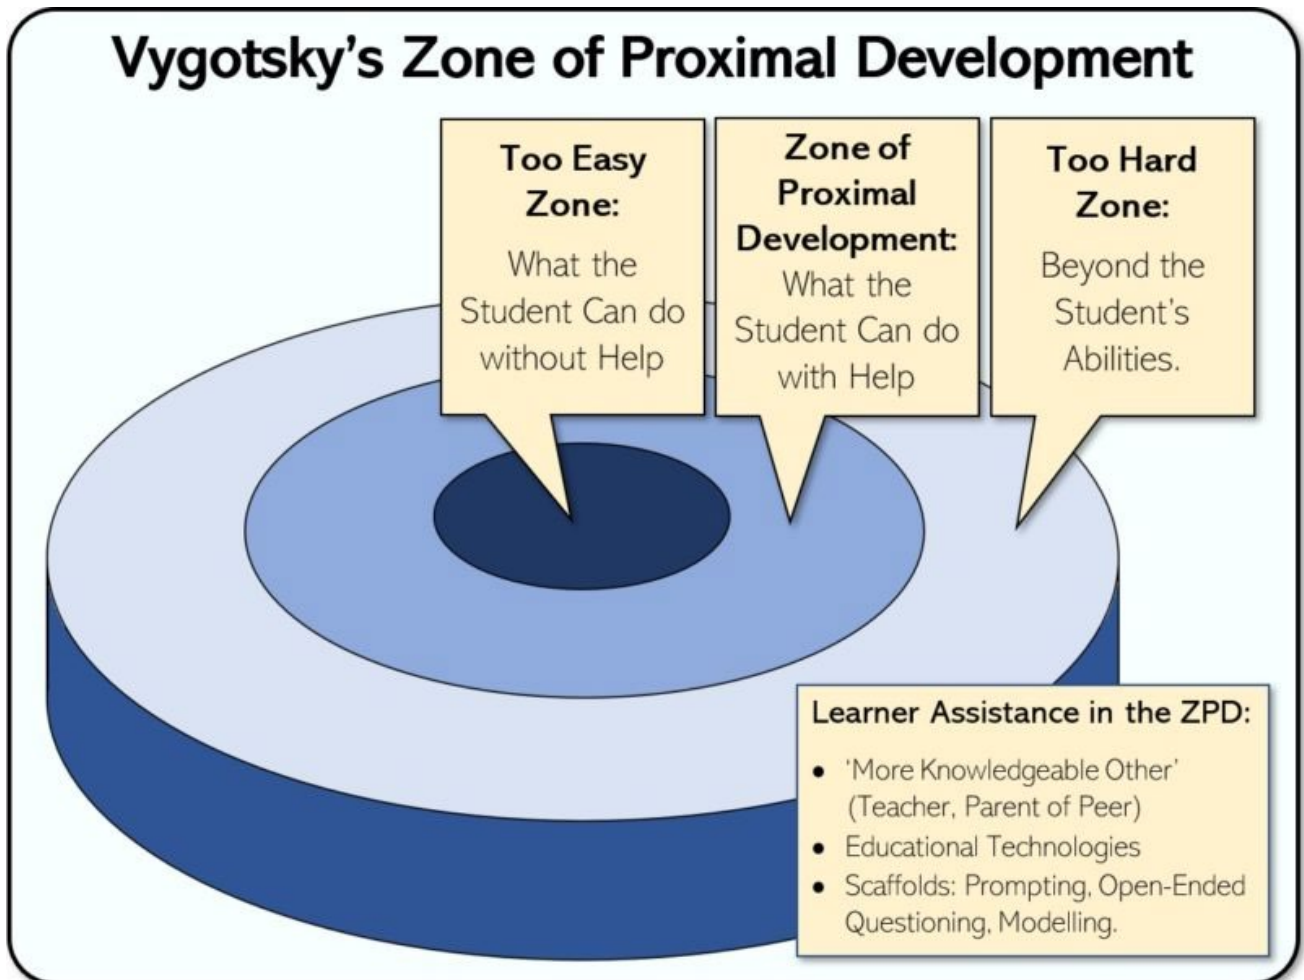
Vygotsky's Zone of Proximal Development

Too Easy Zone:
What the Student Can do without Help

Zone of Proximal Development:
What the Student Can do with Help

Too Hard Zone:
Beyond the Student's Abilities.

Learner Assistance in the ZPD:
- 'More Knowledgeable Other' (Teacher, Parent of Peer)
- Educational Technologies
- Scaffolds: Prompting, Open-Ended Questioning, Modelling.